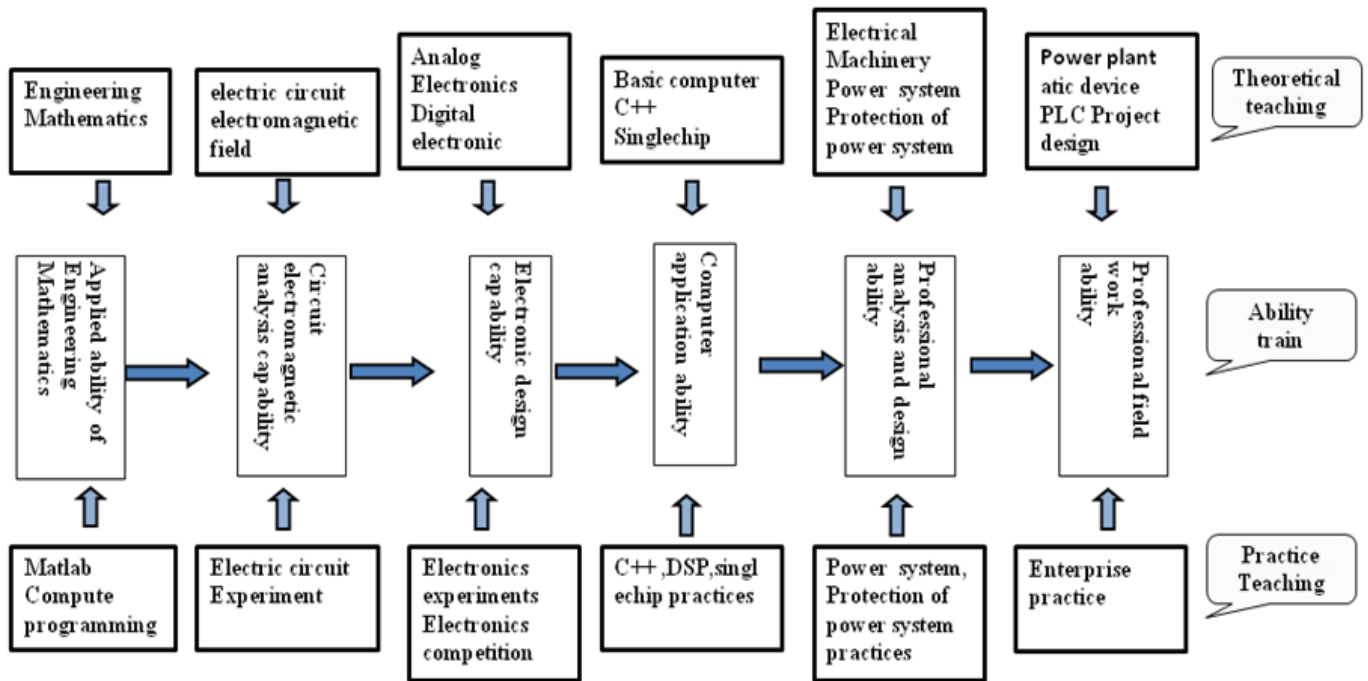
Engineering Mathematics

electric circuit electromagnetic field

Analog Electronics Digital electronic

Basic computer C++ Singlechip

Electrical Machinery Power system Protection of power system

Power plant atic device PLC Project design

Theoretical teaching

Applied ability of Engineering Mathematics

Circuit electromagnetic analysis capability

Electronic design capability

Computer application ability

Professional analysis and design ability

Professional field work ability

Ability train

Matlab Compute programming

Electric circuit Experiment

Electronics experiments Electronics competition

C++,DSP,singlechip practices

Power system, Protection of power system practices

Enterprise practice

Practice Teaching